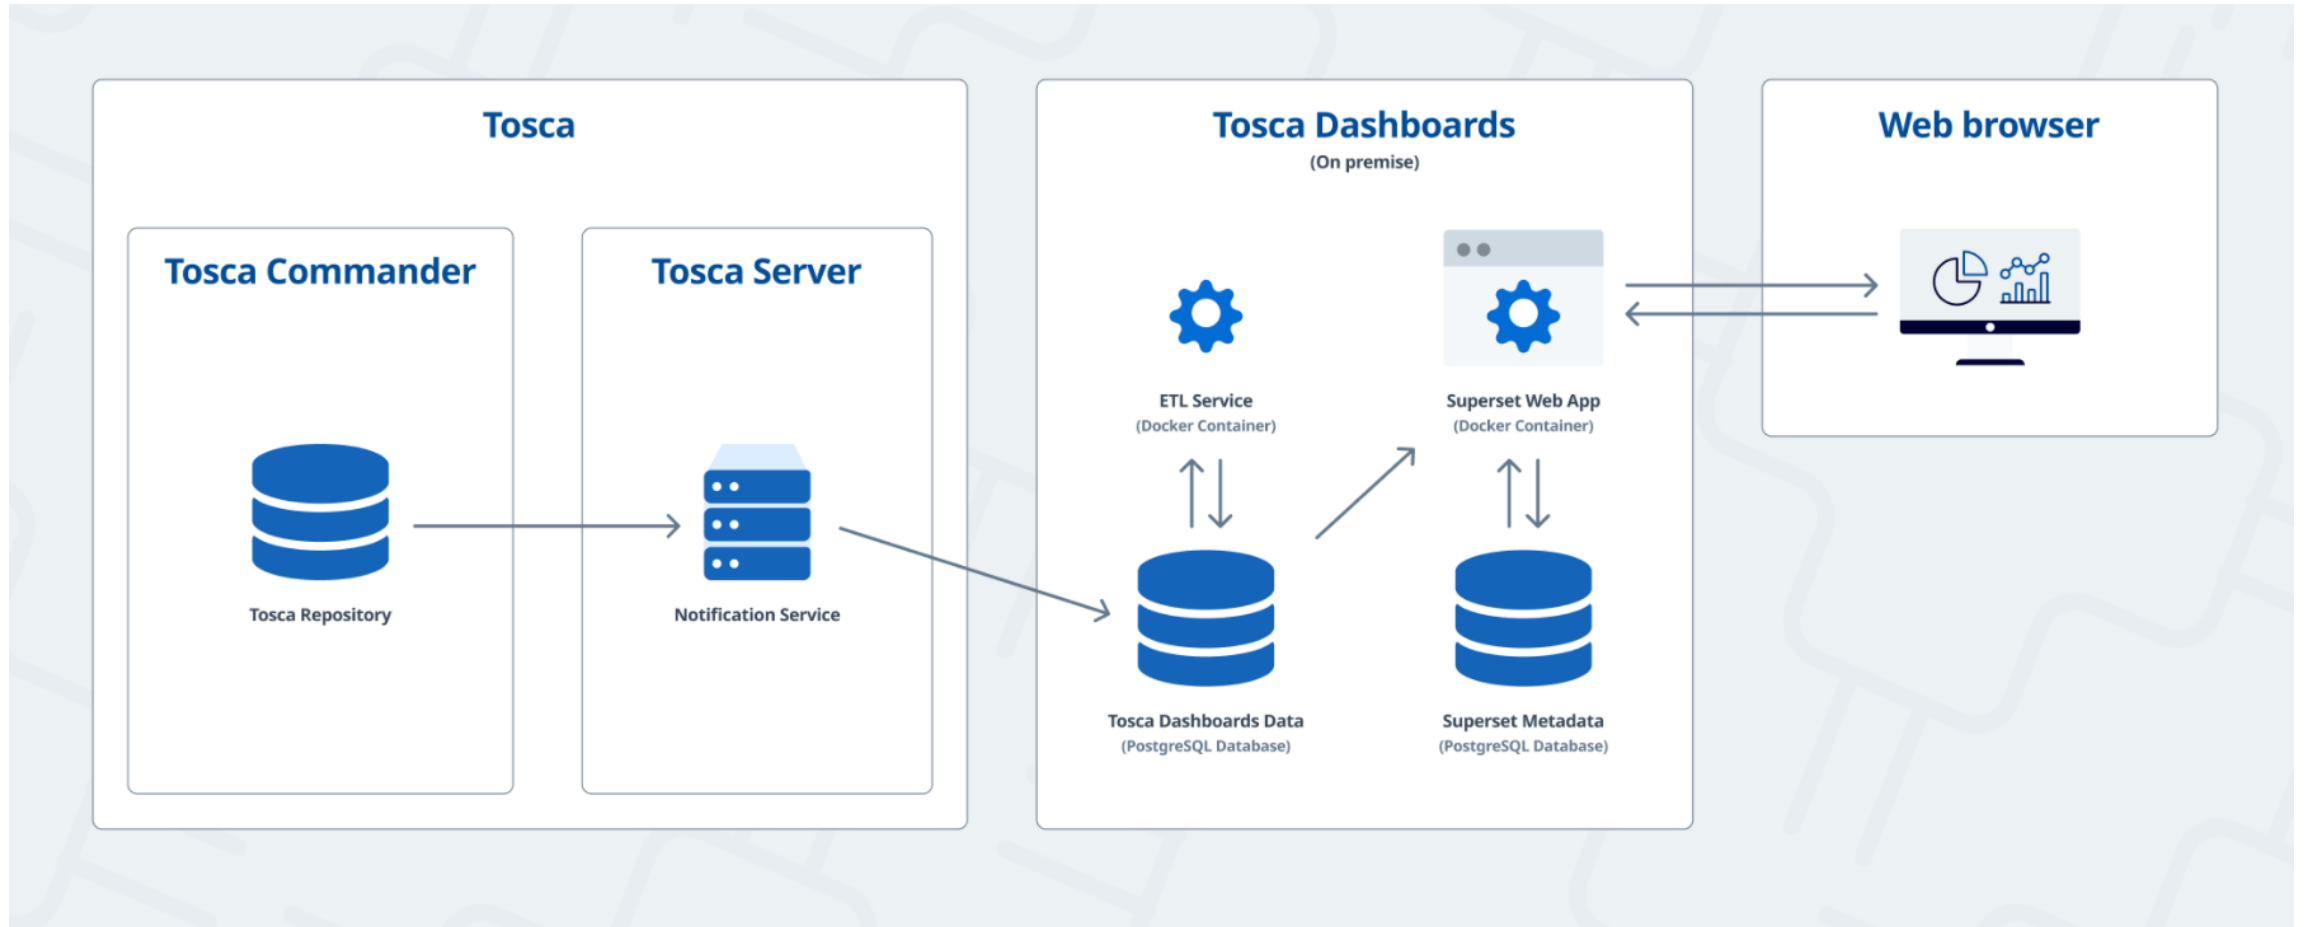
Tosca

Tosca Commander

Tosca Repository

Tosca Server

Notification Service

Tosca Dashboards
(On premise)

ETL Service
(Docker Container)

Superset Web App
(Docker Container)

Tosca Dashboards Data
(PostgreSQL Database)

Superset Metadata
(PostgreSQL Database)

Web browser